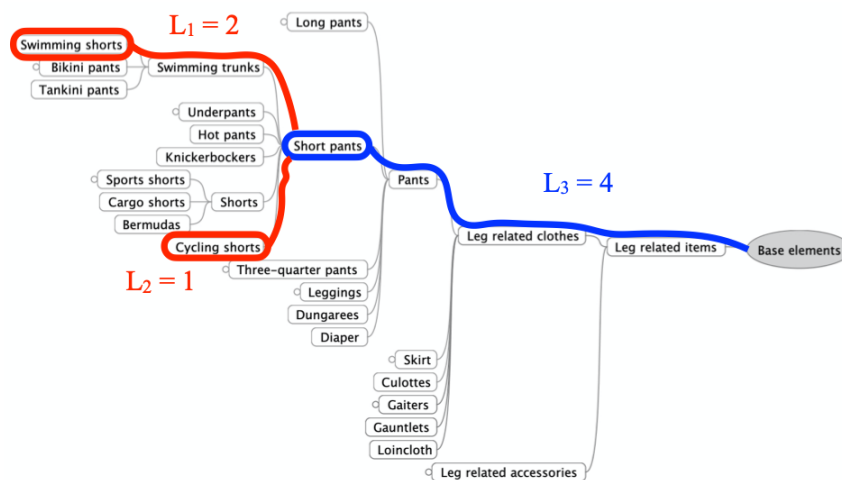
$L_1 = 2$

Long pants

Swimming shorts

Bikini pants

Swimming trunks

Tankini pants

Underpants

Hot pants

Short pants

Knickerbockers

Sports shorts

Pants

$L_3 = 4$

Cargo shorts

Shorts

Bermudas

Cycling shorts

Leg related clothes

Leg related items

Base elements

$L_2 = 1$

Three-quarter pants

Leggings

Dungarees

Diaper

Skirt

Culottes

Gaiters

Gauntlets

Loincloth

Leg related accessories